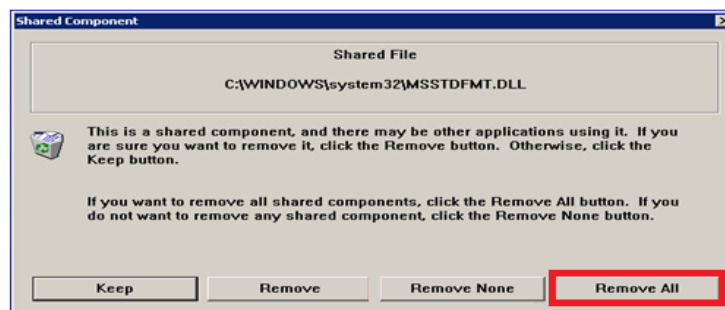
Shared Component

Shared File

C:\WINDOWS\system32\MSSTDFMT.DLL

This is a shared component, and there may be other applications using it. If you are sure you want to remove it, click the Remove button. Otherwise, click the Keep button.

If you want to remove all shared components, click the Remove All button. If you do not want to remove any shared component, click the Remove None button.

Keep

Remove

Remove None

Remove All